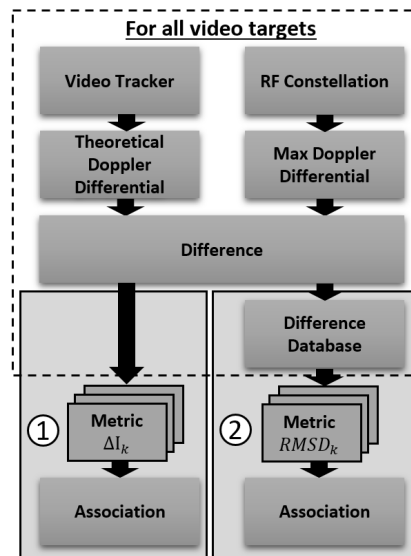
For all video targets

Video Tracker

RF Constellation

Theoretical Doppler Differential

Max Doppler Differential

Difference

Difference Database

①

Metric $\Delta I_k$

②

Metric $RMSD_k$

Association

Association